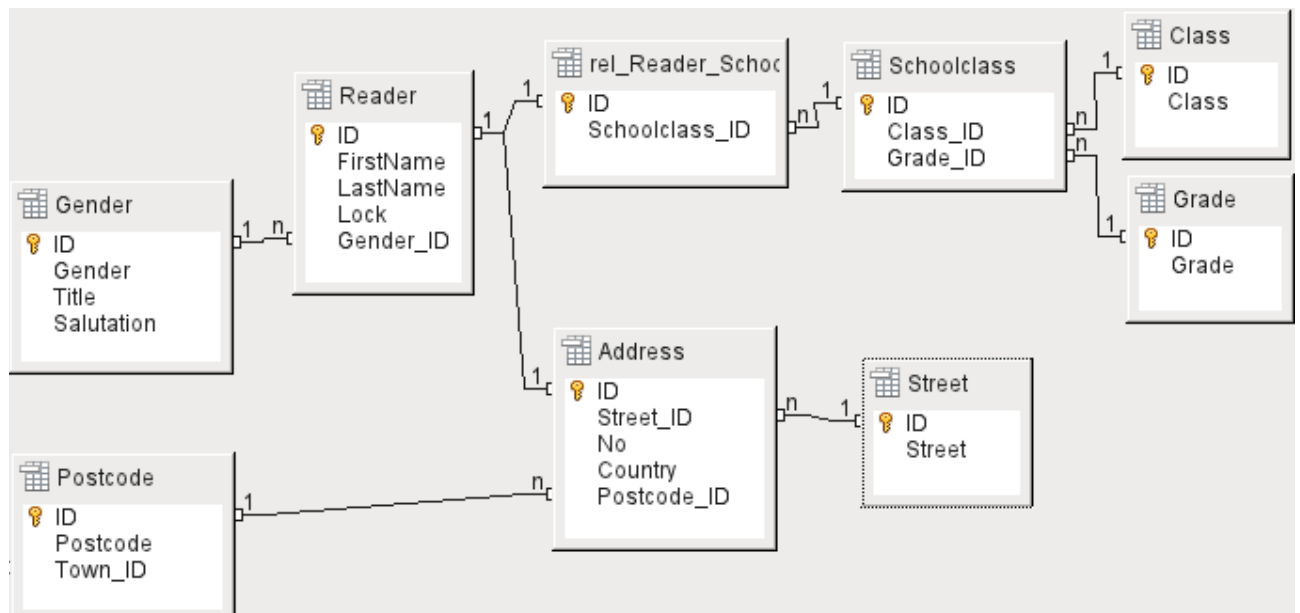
Gender
ID
Gender
Title
Salutation

1
n

Reader
ID
FirstName
LastName
Lock
Gender_ID

1
1

rel_Reader_Schoc
ID
Schoolclass_ID

n
1

Schoolclass
ID
Class_ID
Grade_ID

n
1

Class
ID
Class

n
1

Grade
ID
Grade

1

Address
ID
Street_ID
No
Country
Postcode_ID

n
1

Street
ID
Street

Postcode
ID
Postcode
Town_ID

1
n